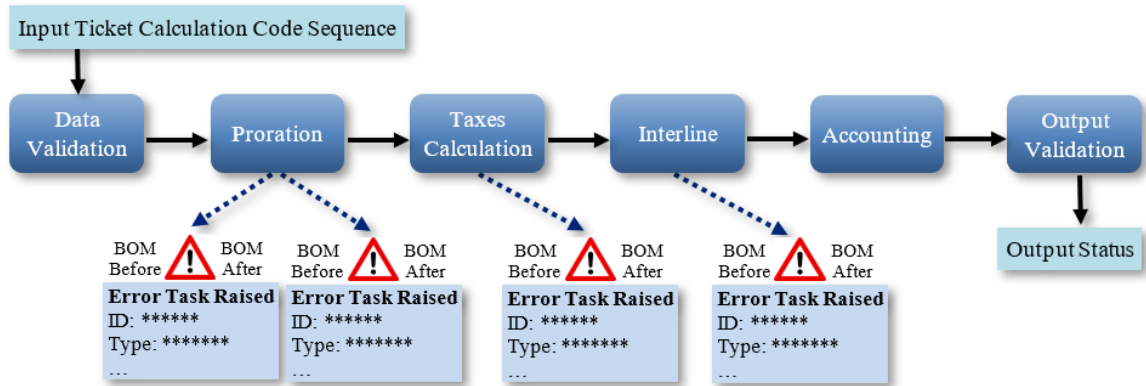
Input Ticket Calculation Code Sequence

Data Validation

Proration

Taxes Calculation

Interline

Accounting

Output Validation

Output Status

BOM Before ! BOM After
Error Task Raised
ID: ******
Type: *******
...

BOM Before ! BOM After
Error Task Raised
ID: ******
Type: *******
...

BOM Before ! BOM After
Error Task Raised
ID: ******
Type: *******
...

BOM Before ! BOM After
Error Task Raised
ID: ******
Type: *******
...